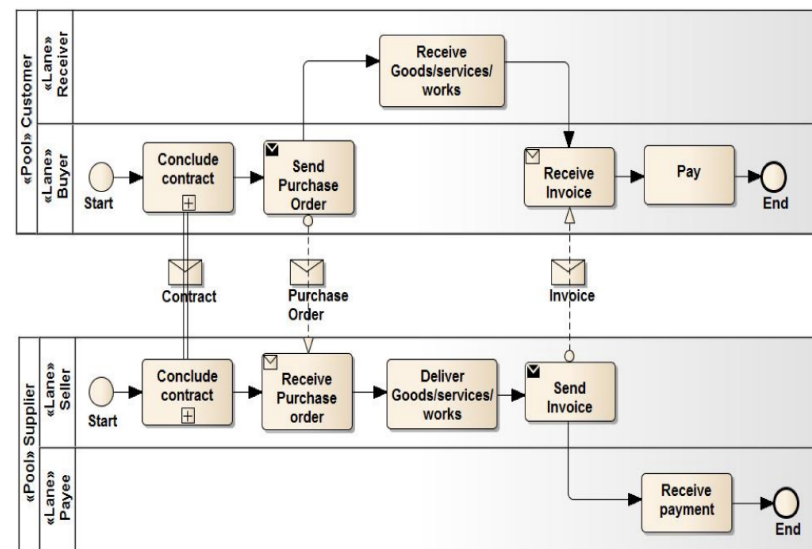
«Pool» Customer
«Lane» Receiver
«Lane» Buyer

Receive Goods/services/ works

Start
Conclude contract
Send Purchase Order
Receive Invoice
Pay
End

Contract
Purchase Order
Invoice

«Pool» Supplier
«Lane» Seller
«Lane» Payee

Start
Conclude contract
Receive Purchase order
Deliver Goods/services/ works
Send Invoice

Receive payment
End